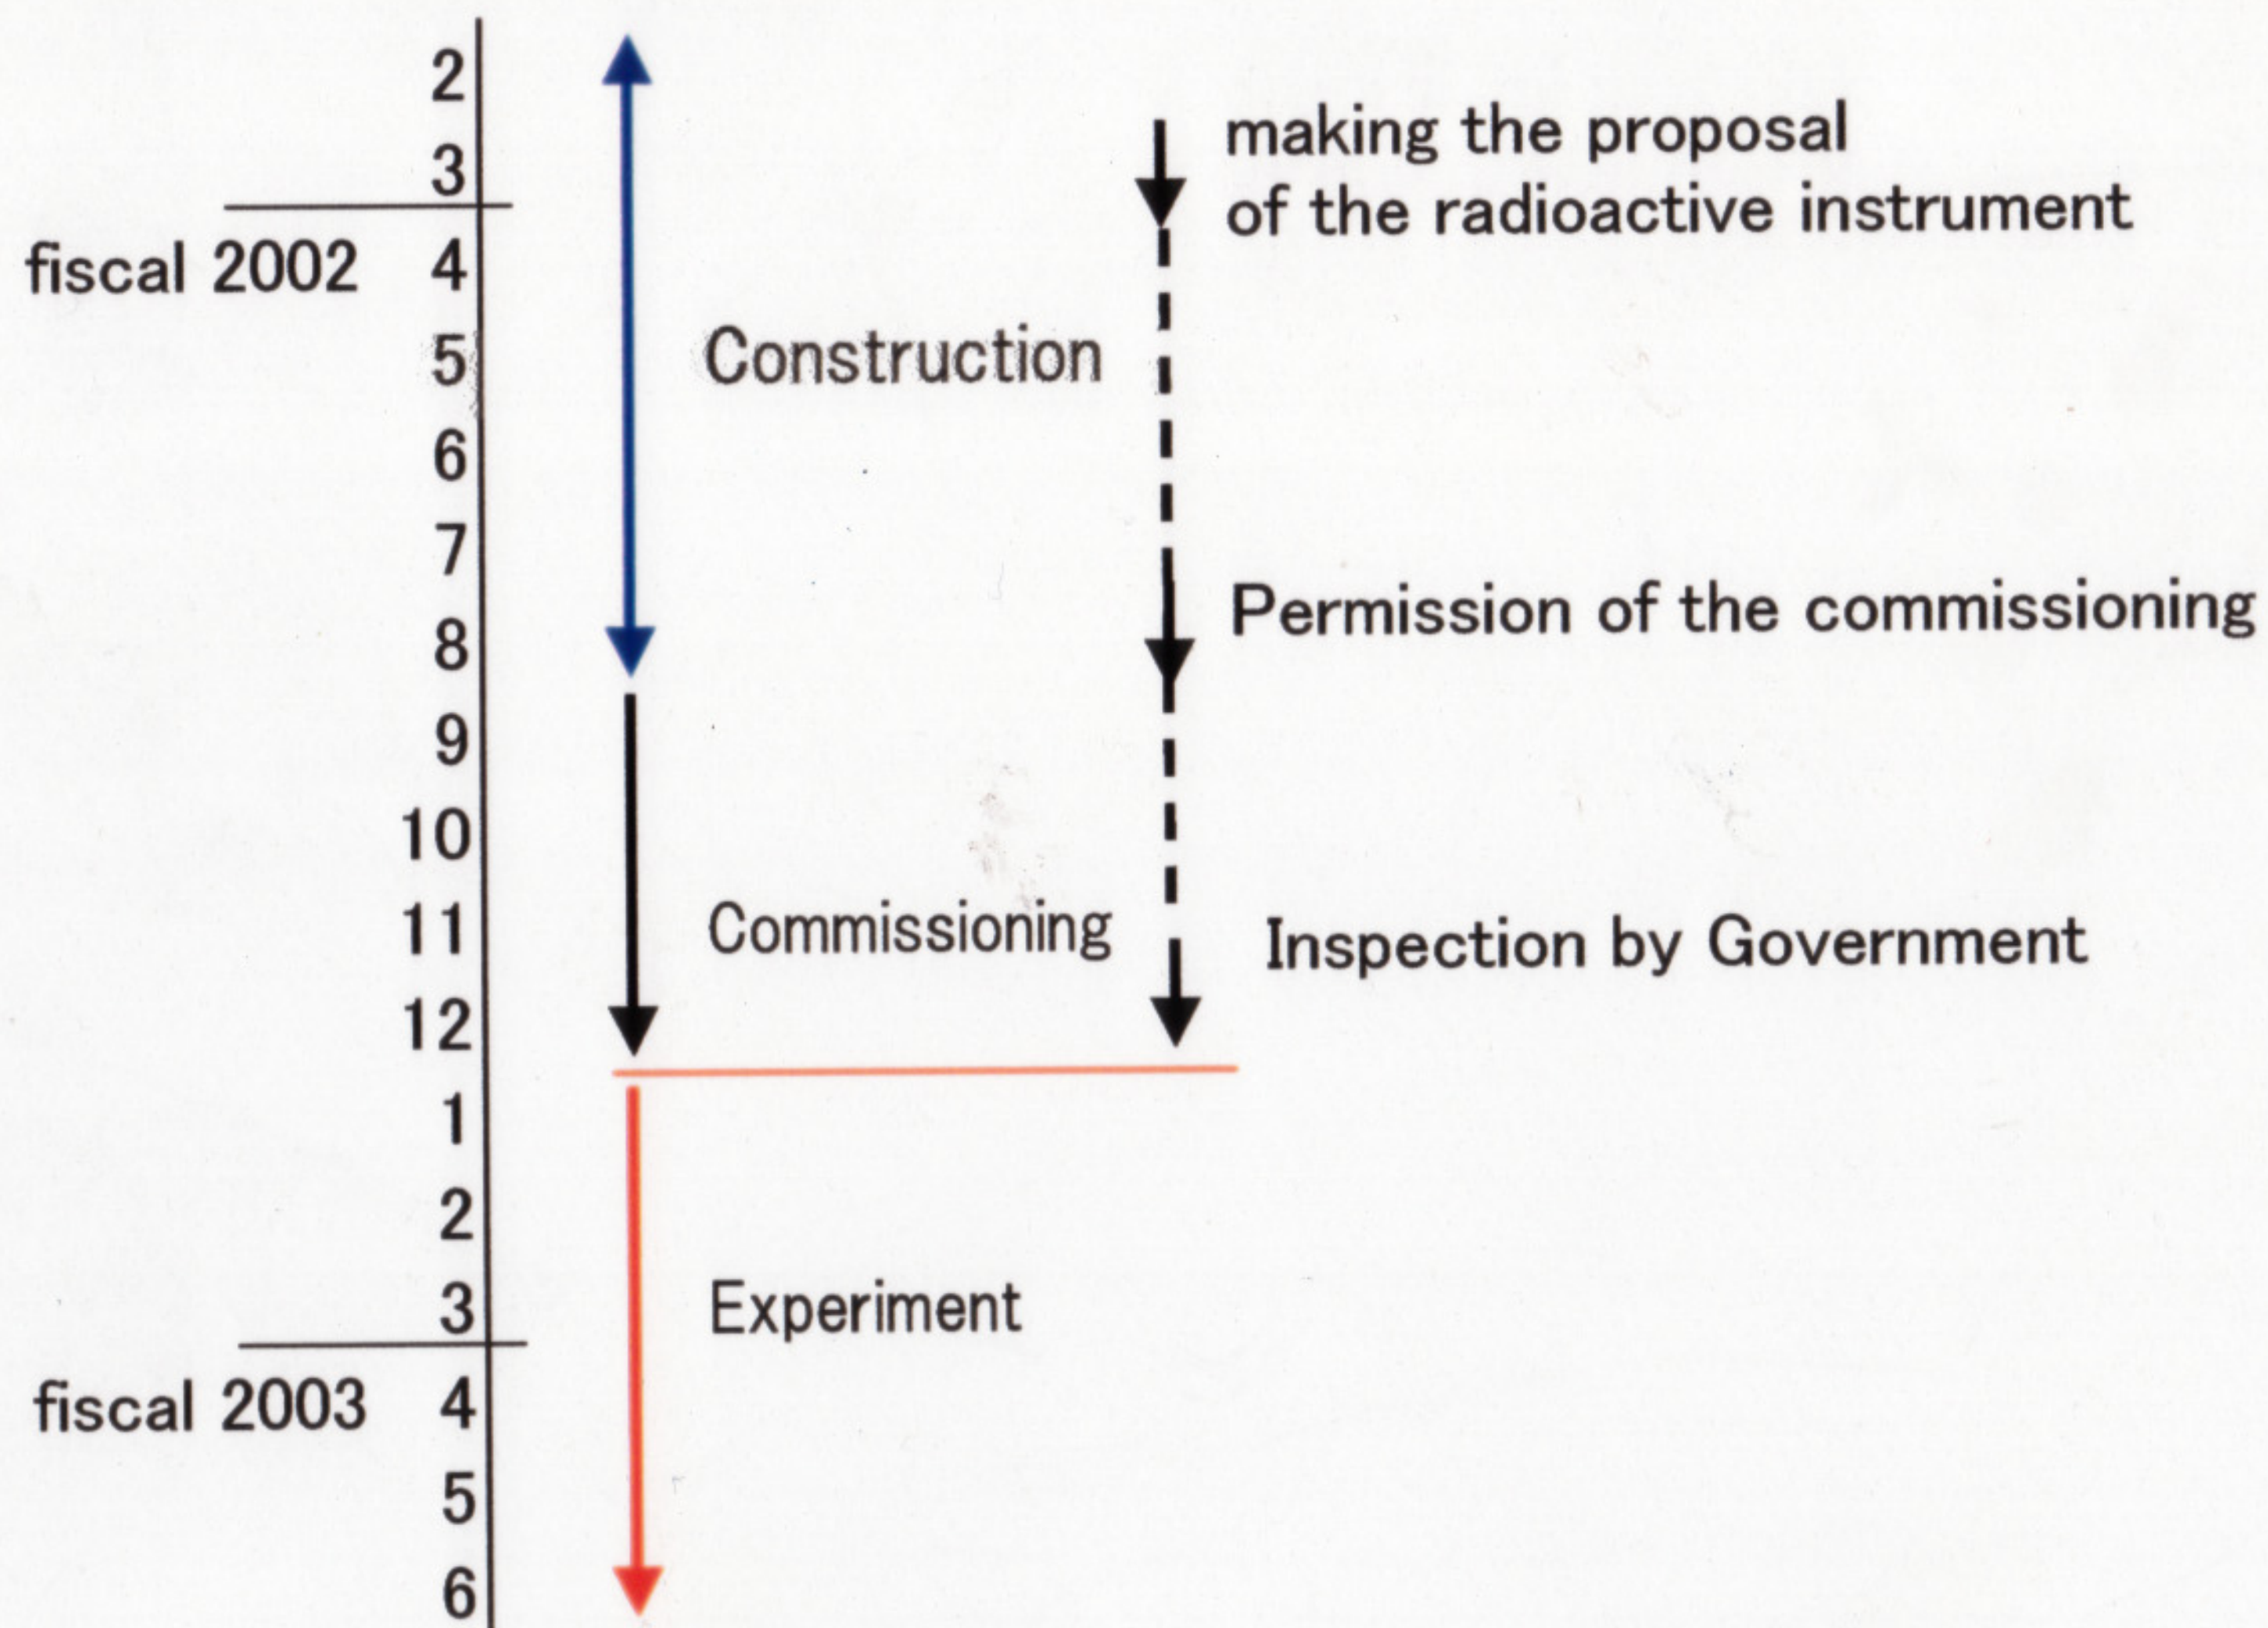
2
3
fiscal 2002 4
5
6
7
8
9
10
11
12
1
2
3
fiscal 2003 4
5
6

Construction

Commissioning

Experiment

making the proposal of the radioactive instrument

Permission of the commissioning

Inspection by Government